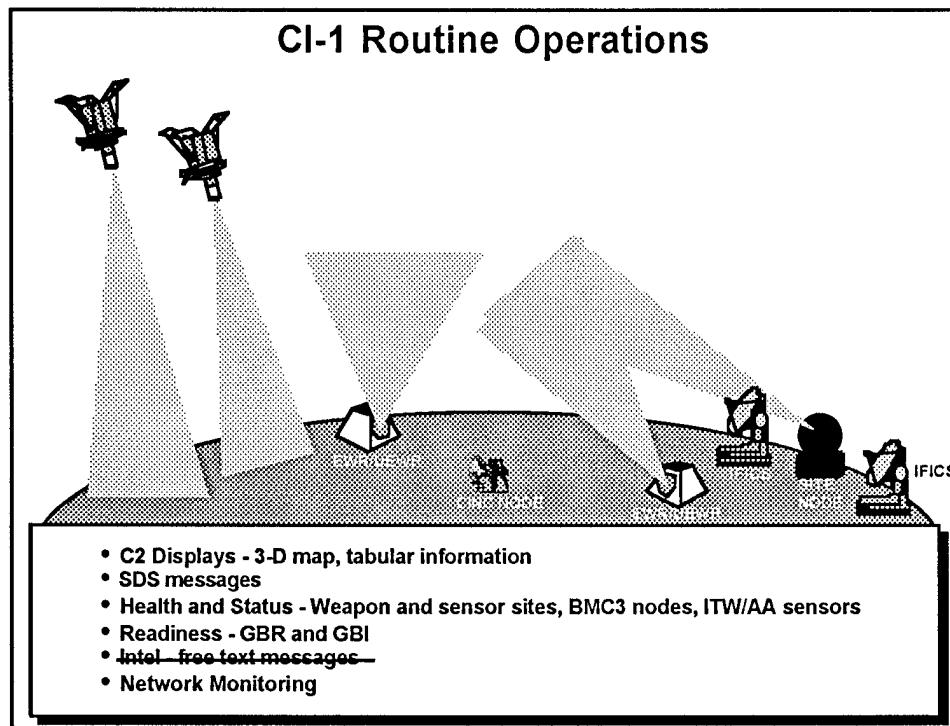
CI-1 Routine Operations

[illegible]

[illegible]

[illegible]

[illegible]

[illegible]

IFICS

• C2 Displays - 3-D map, tabular information
• SDS messages
• Health and Status - Weapon and sensor sites, BMC3 nodes, ITW/AA sensors
• Readiness - GBR and GBI
• ~~Intel - free text messages~~
• Network Monitoring